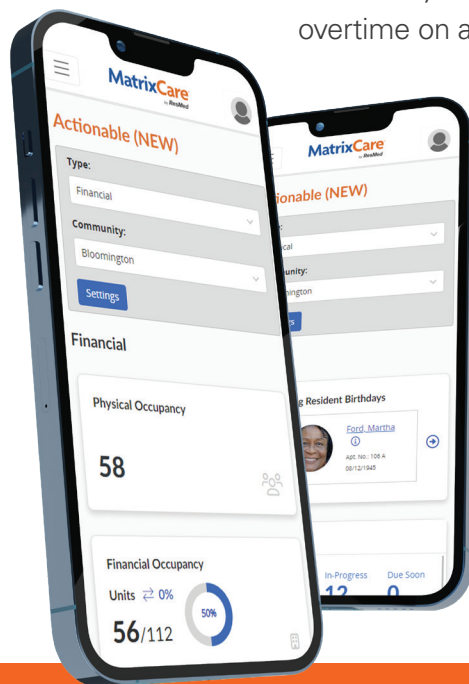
overtime on a

MatrixCare by ResMed

Actionable (NEW)

Type:

Financial

Community:

Bloomington

Settings

Financial

Physical Occupancy

58

Financial Occupancy

Units ⇄ 0%

50%

56/112

MatrixCare by ResMed

ionable (NEW)

:

ical

unity:

mington

rs

g Resident Birthdays

Ford, Martha

Apt. No.: 106 A

08/12/1945

In-Progress

Due Soon

12

0